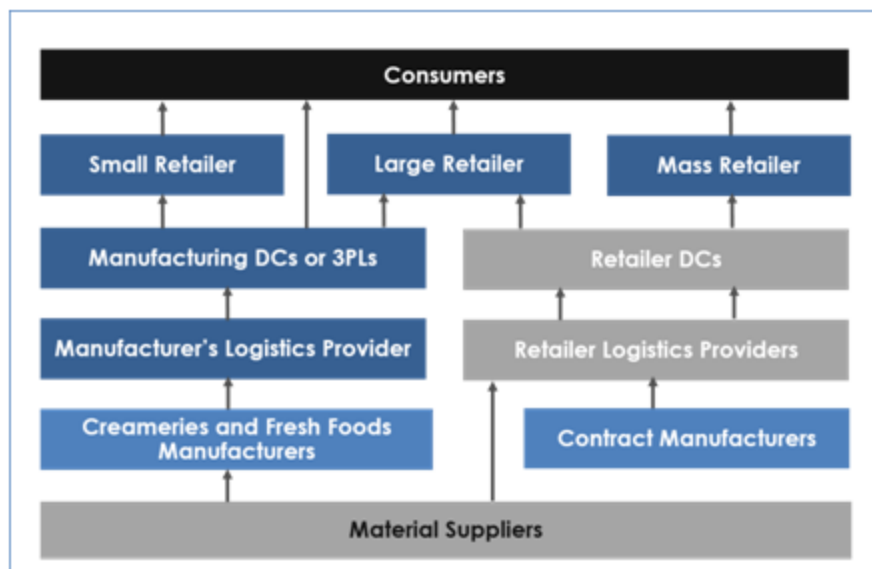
Consumers

Small Retailer

Large Retailer

Mass Retailer

Manufacturing DCs or 3PLs

Retailer DCs

Manufacturer's Logistics Provider

Retailer Logistics Providers

Creameries and Fresh Foods Manufacturers

Contract Manufacturers

Material Suppliers